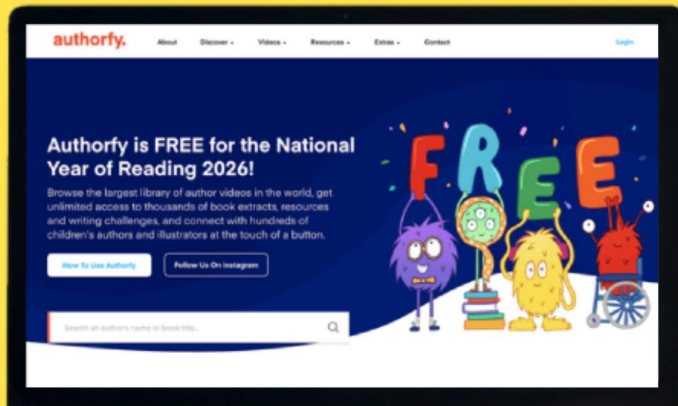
authorfy.

About Discover ▾ Videos ▾ Resources ▾ Extras ▾ Contact

Login

Authorfy is FREE for the National Year of Reading 2026!

Browse the largest library of author videos in the world, get unlimited access to thousands of book extracts, resources and writing challenges, and connect with hundreds of children's authors and illustrators at the touch of a button.

How To Use Authorfy

Follow Us On Instagram

Search an author's name or book title...

FREE